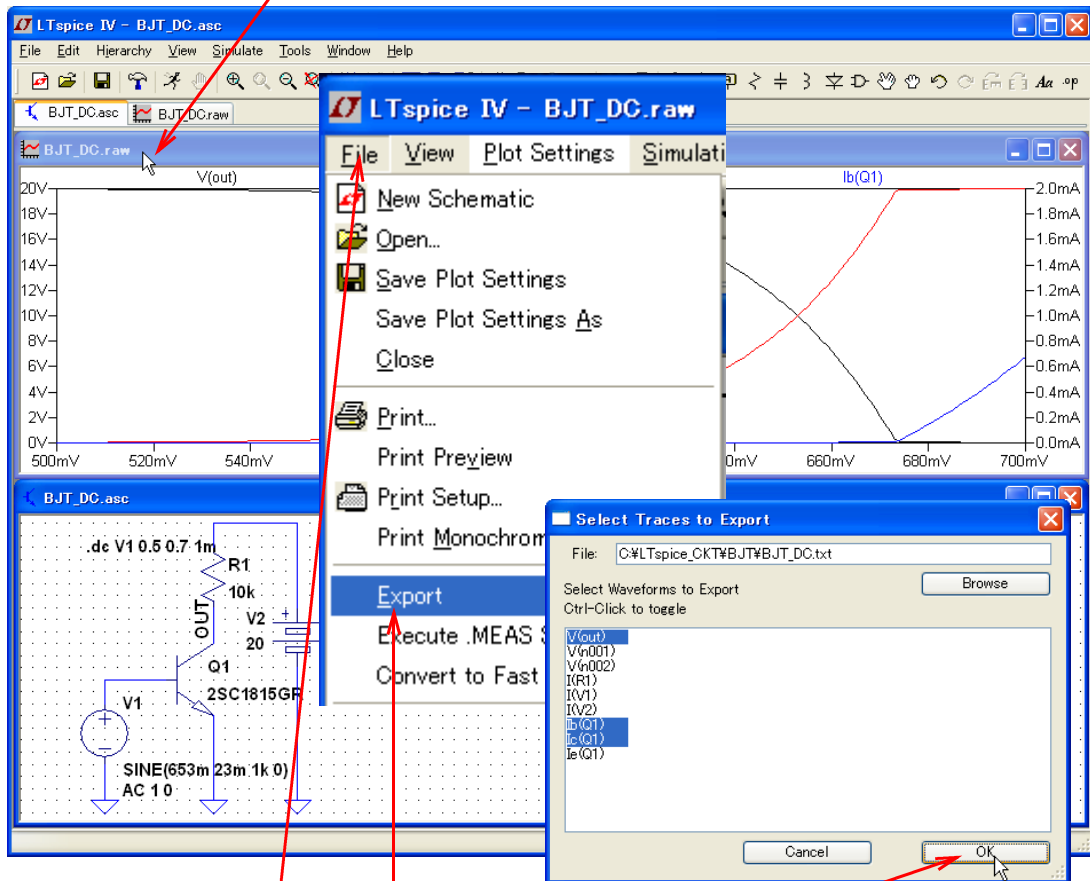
LTspice IV - BJT_DC.asc

File Edit Hierarchy View Simulate Tools Window Help

BJT_DC.asc BJT_DC.raw

BJT_DC.raw

V(out)

Ib(Q1)

20V
18V
16V
14V
12V
10V
8V
6V
4V
2V
0V

500mV 520mV 540mV

2.0mA
1.8mA
1.6mA
1.4mA
1.2mA
1.0mA
0.8mA
0.6mA
0.4mA
0.2mA
0.0mA

0mV 660mV 680mV 700mV

BJT_DC.asc

.dc V1 0.5 0.7 1m

R1
10k

OUT

V2
20

Q1
2SC1815GR

V1

SINE(653m 23m 1k 0)
AC 1 0

LTspice IV - BJT_DC.raw

File View Plot Settings Simulati

New Schematic
Open...
Save Plot Settings
Save Plot Settings As
Close
Print...
Print Preview
Print Setup...
Print Monochrom
Export
Execute .MEAS S
Convert to Fast

Select Traces to Export

File: C:¥LTspice_CKT¥BJT¥BJT_DC.txt

Select Waveforms to Export
Ctrl-Click to toggle

Browse

V(out)
V(n001)
V(n002)
I(R1)
I(V1)
I(V2)
Ib(Q1)
Ic(Q1)
Ie(Q1)

Cancel

OK